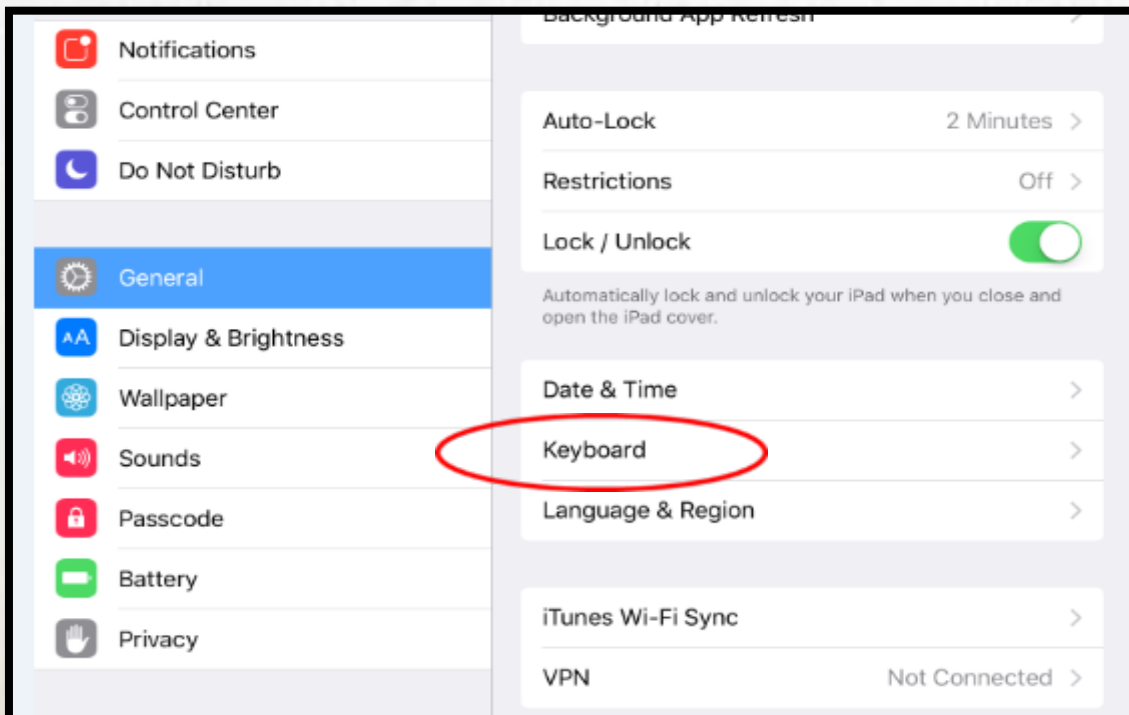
Notifications
Control Center
Do Not Disturb
General
Display & Brightness
Wallpaper
Sounds
Passcode
Battery
Privacy

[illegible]

Auto-Lock 2 Minutes
Restrictions Off
Lock / Unlock

Automatically lock and unlock your iPad when you close and open the iPad cover.

Date & Time
Keyboard
Language & Region

iTunes Wi-Fi Sync
VPN Not Connected